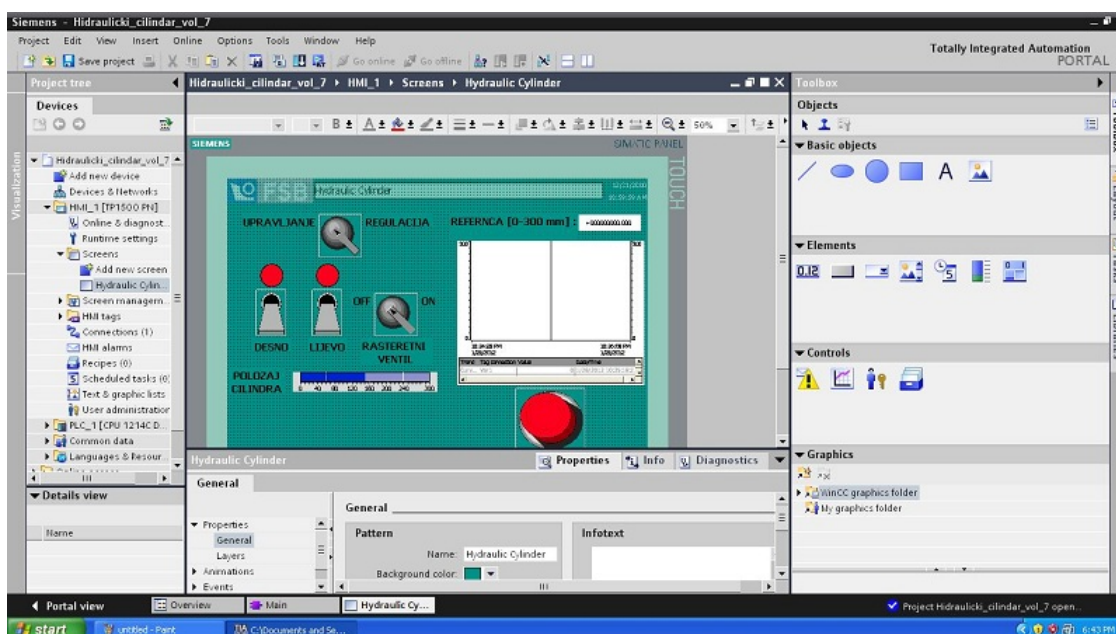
Siemens - Hidraulicki_cilindar_vol_7

Project Edit View Insert Online Options Tools Window Help

Totally Integrated Automation PORTAL

Save project Go online Go offline

Project tree

Devices

Hidraulicki_cilindar_vol_7
Add new device
Devices & Networks
HMI_1 [TP1500 PN]
Online & diagnost...
Runtime settings
Screens
Add new screen
Hydraulic Cylin...
Screen managem...
HMI tags
Connections (1)
HMI alarms
Recipes (0)
Scheduled tasks (0)
Text & graphic lists
User administration
PLC_1 [CPU 1214C D...
Common data
Languages & Resour...

Details view

Name

Hidraulicki_cilindar_vol_7 ▸ HMI_1 ▸ Screens ▸ Hydraulic Cylinder

50%

SIEMENS SIMATIC PANEL

TOUCH

FSB Hydraulic Cylinder

UPRAVLJANJE REGULACIJA REFERNCA [0-300 mm] : +000000000.000

OFF ON

DESNO LIJEVO RASTERETNI VENTIL

POLOZAJ CILINDRA 0 40 80 120 160 200 240 300

Hydraulic Cylinder

Properties Info Diagnostics

General

Properties
General
Layers
Animations
Events

General

Pattern

Name: Hydraulic Cylinder

Background color:

Infotext

Toolbox

Objects

Basic objects

Elements

0.12

Controls

Graphics

WinCC graphics folder
My graphics folder

Portal view Overview Main Hydraulic Cy...

Project Hidraulicki_cilindar_vol_7 open...

start untitled - Paint C:\Documents and Se...

6:43 PM